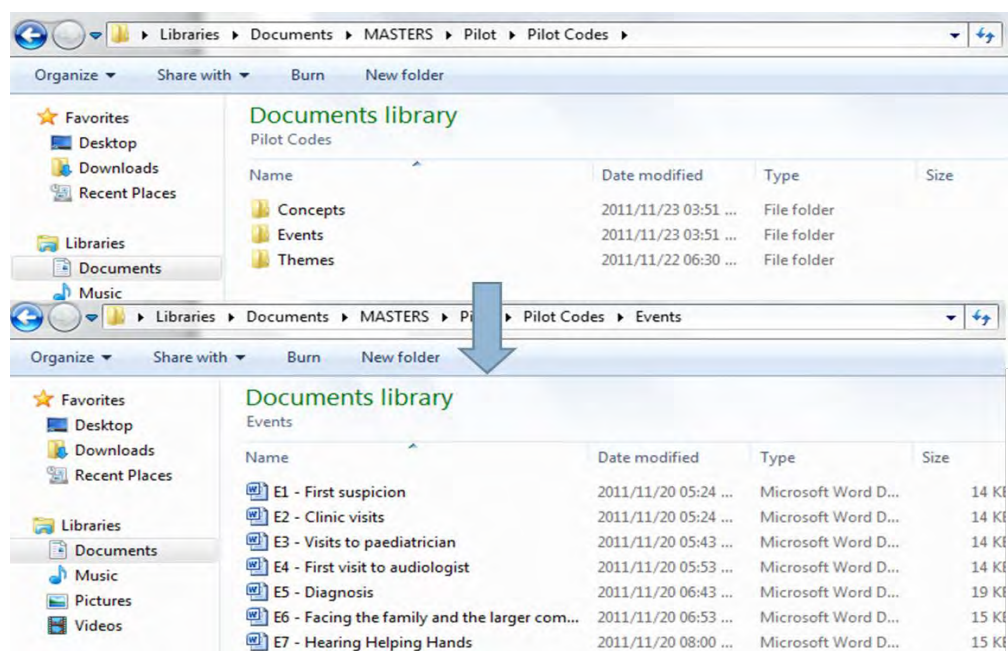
Libraries ▸ Documents ▸ MASTERS ▸ Pilot ▸ Pilot Codes ▸

Organize ▾ Share with ▾ Burn New folder

Favorites
Desktop
Downloads
Recent Places

Libraries
Documents
Music

Documents library
Pilot Codes

| Name | Date modified | Type | Size |
|---|---|---|---|
| Concepts | 2011/11/23 03:51 ... | File folder | |
| Events | 2011/11/23 03:51 ... | File folder | |
| Themes | 2011/11/22 06:30 ... | File folder | |

Libraries ▸ Documents ▸ MASTERS ▸ Pil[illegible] ▸ Pilot Codes ▸ Events

Organize ▾ Share with ▾ Burn New folder

Favorites
Desktop
Downloads
Recent Places

Libraries
Documents
Music
Pictures
Videos

Documents library
Events

| Name | Date modified | Type | Size |
|---|---|---|---|
| E1 - First suspicion | 2011/11/20 05:24 ... | Microsoft Word D... | 14 K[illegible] |
| E2 - Clinic visits | 2011/11/20 05:24 ... | Microsoft Word D... | 14 K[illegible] |
| E3 - Visits to paediatrician | 2011/11/20 05:43 ... | Microsoft Word D... | 14 K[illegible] |
| E4 - First visit to audiologist | 2011/11/20 05:53 ... | Microsoft Word D... | 14 K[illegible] |
| E5 - Diagnosis | 2011/11/20 06:43 ... | Microsoft Word D... | 19 K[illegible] |
| E6 - Facing the family and the larger com... | 2011/11/20 06:53 ... | Microsoft Word D... | 15 K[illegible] |
| E7 - Hearing Helping Hands | 2011/11/20 08:00 ... | Microsoft Word D... | 15 K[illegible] |